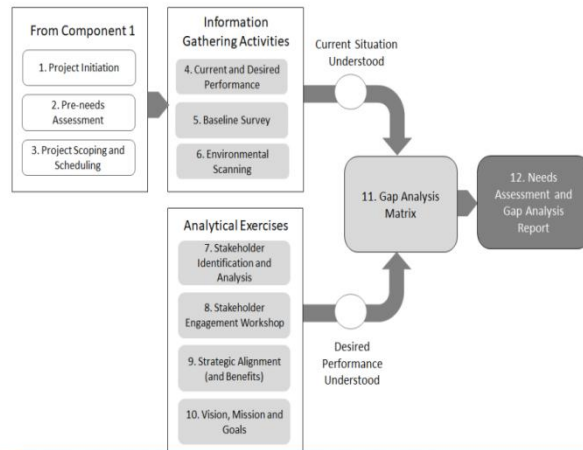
From Component 1

1. Project Initiation

2. Pre-needs Assessment

3. Project Scoping and Scheduling

Information Gathering Activities

4. Current and Desired Performance

5. Baseline Survey

6. Environmental Scanning

Current Situation Understood

11. Gap Analysis Matrix

12. Needs Assessment and Gap Analysis Report

Analytical Exercises

7. Stakeholder Identification and Analysis

8. Stakeholder Engagement Workshop

9. Strategic Alignment (and Benefits)

10. Vision, Mission and Goals

Desired Performance Understood